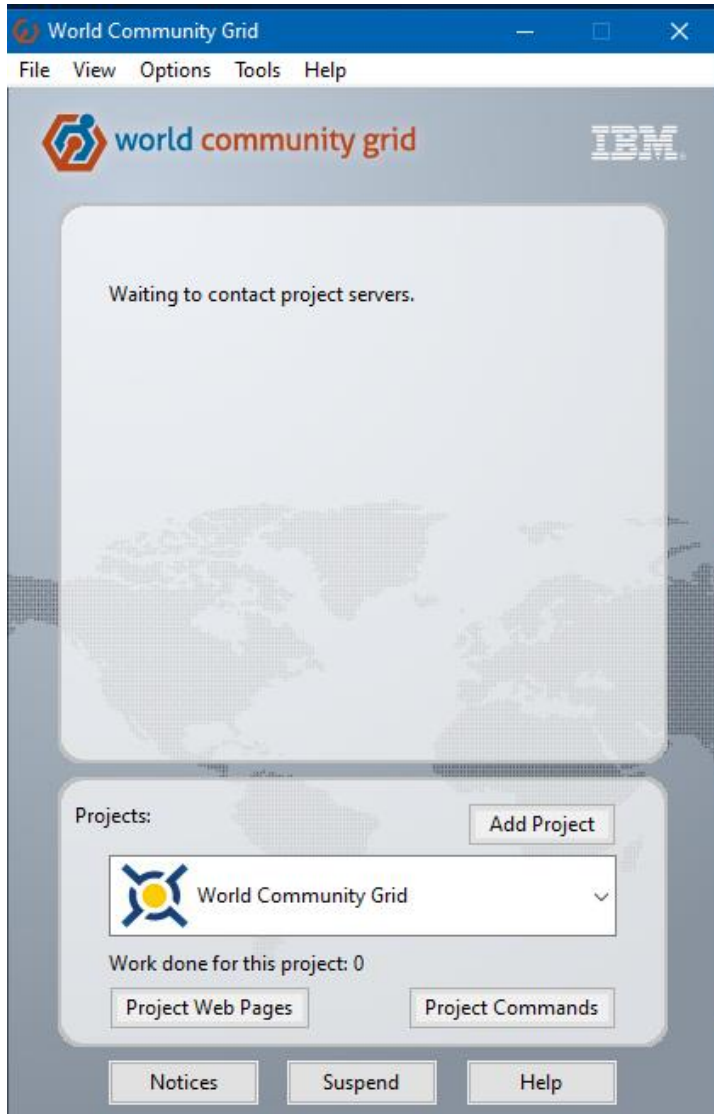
World Community Grid

File View Options Tools Help

world community grid

IBM

Waiting to contact project servers.

Projects:

Add Project

World Community Grid

Work done for this project: 0

Project Web Pages

Project Commands

Notices

Suspend

Help